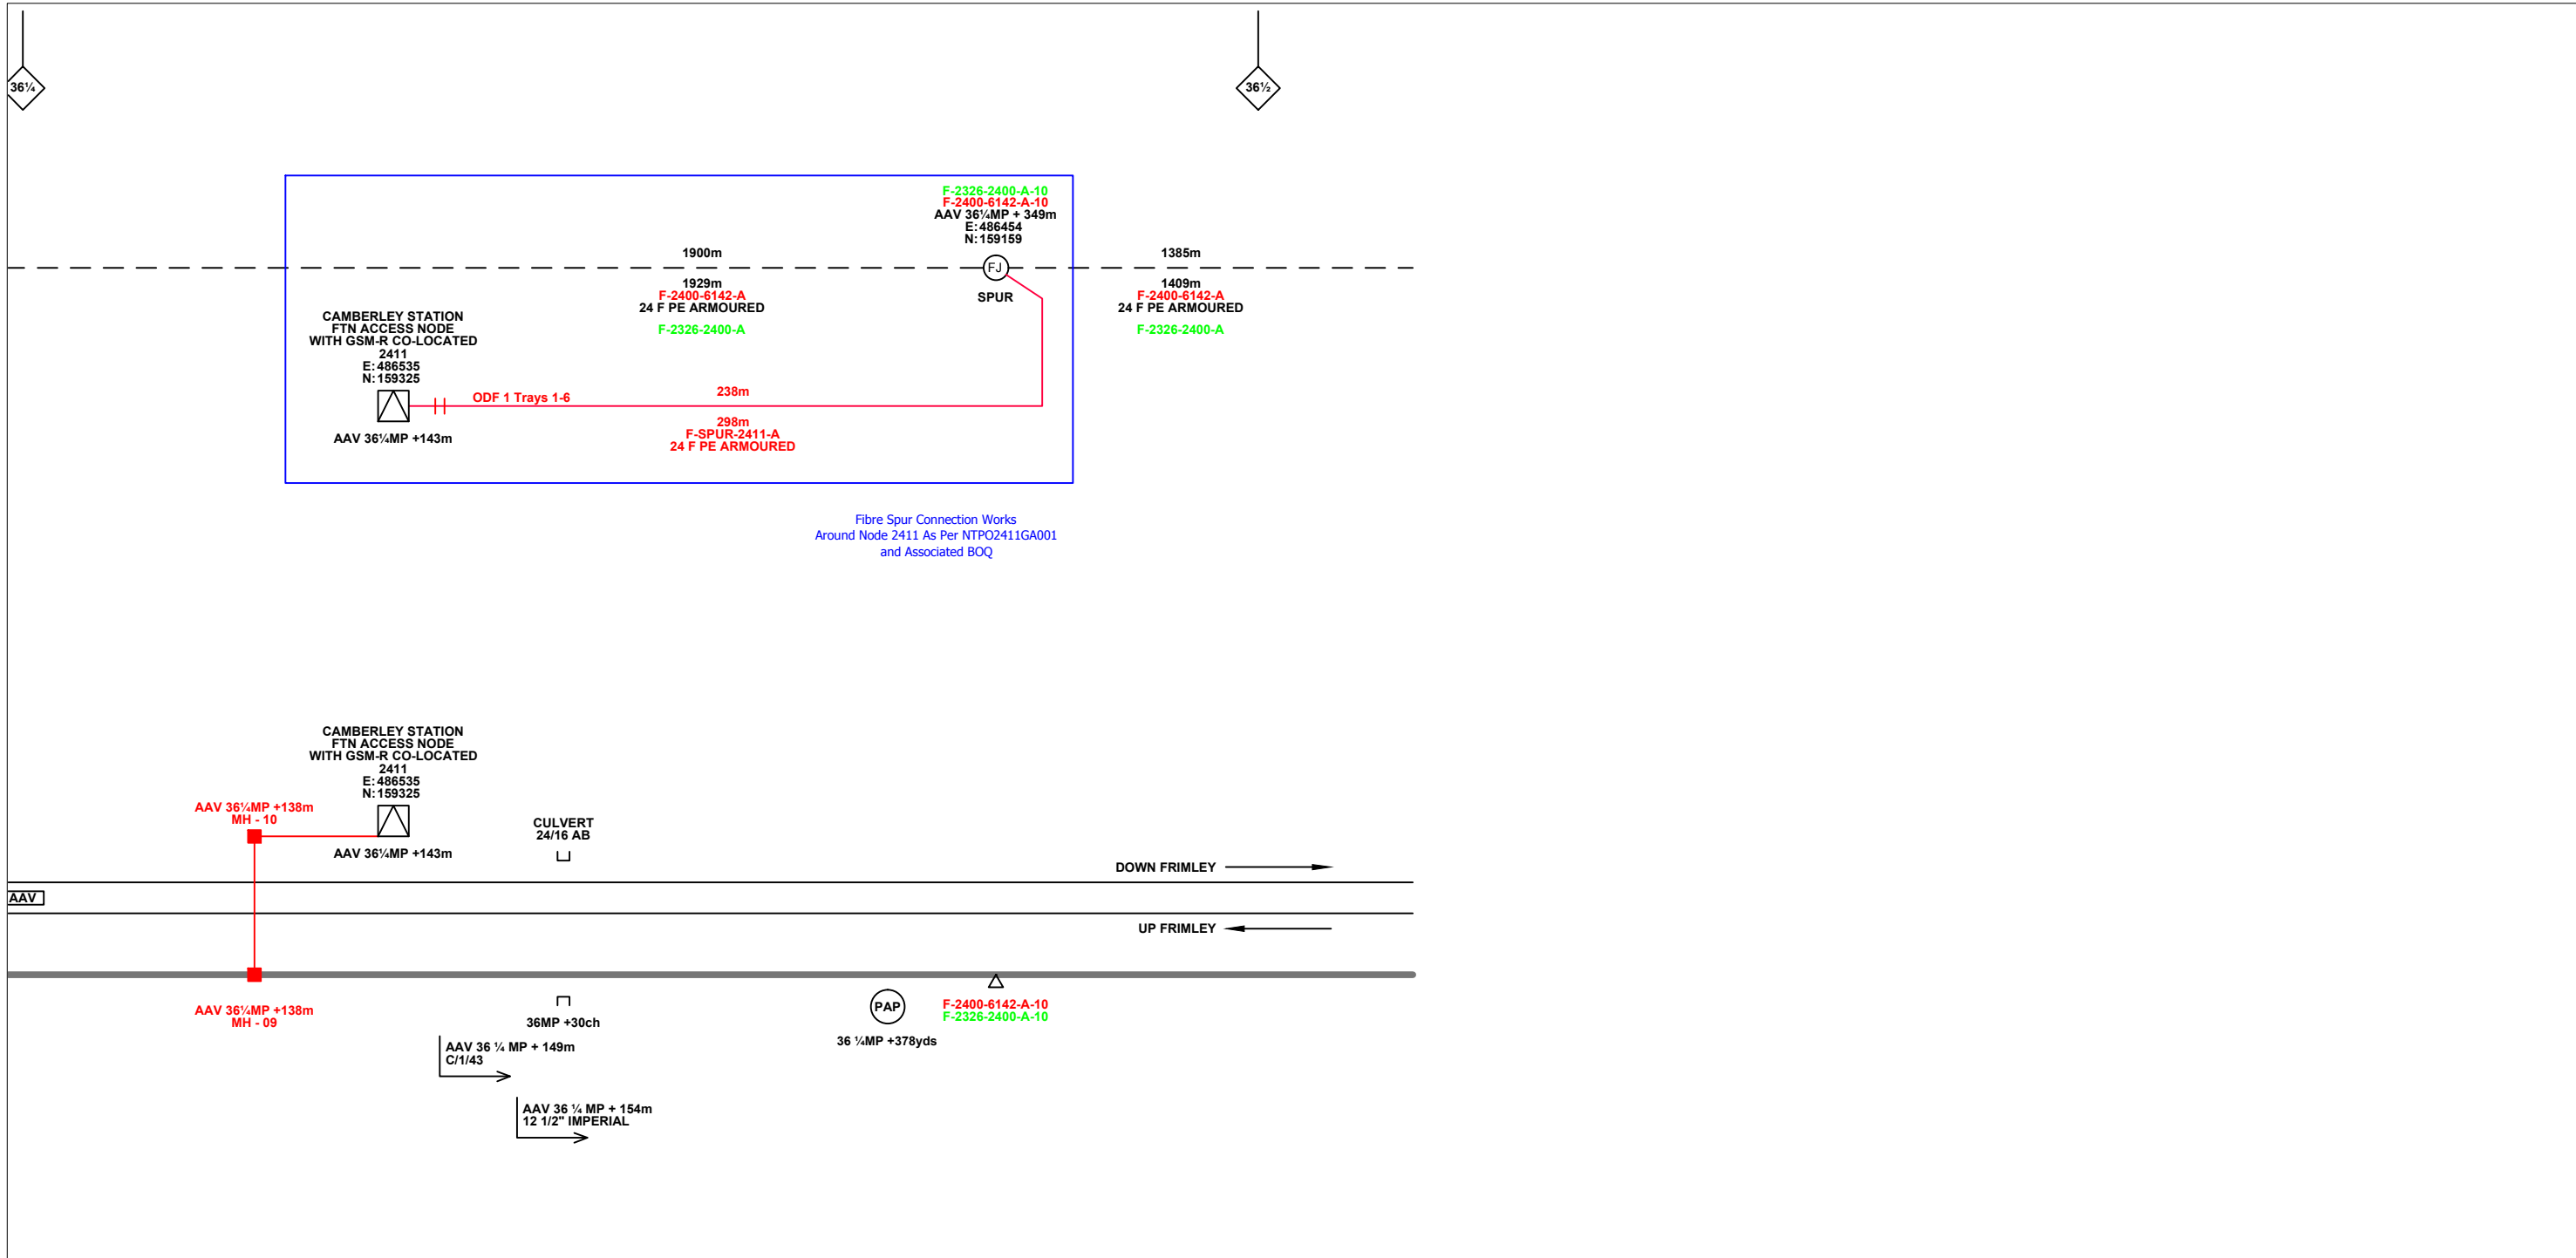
36¼

36½

F-2326-2400-A-10
F-2400-6142-A-10
AAV 36¼MP + 349m
E:486454
N:159159

1900m

1385m

FJ

SPUR

1929m
F-2400-6142-A
24 F PE ARMOURED
F-2326-2400-A

1409m
F-2400-6142-A
24 F PE ARMOURED
F-2326-2400-A

CAMBERLEY STATION
FTN ACCESS NODE
WITH GSM-R CO-LOCATED
2411
E:486535
N:159325

ODF 1 Trays 1-6

238m

AAV 36¼MP +143m

298m
F-SPUR-2411-A
24 F PE ARMOURED

Fibre Spur Connection Works
Around Node 2411 As Per NTPO2411GA001
and Associated BOQ

CAMBERLEY STATION
FTN ACCESS NODE
WITH GSM-R CO-LOCATED
2411
E:486535
N:159325

AAV 36¼MP +138m
MH - 10

AAV 36¼MP +143m

CULVERT
24/16 AB

DOWN FRIMLEY

AAV

UP FRIMLEY

AAV 36¼MP +138m
MH - 09

36MP +30ch

PAP

F-2400-6142-A-10
F-2326-2400-A-10

36 ¼MP +378yds

AAV 36 ¼ MP + 149m
C/1/43

AAV 36 ¼ MP + 154m
12 1/2" IMPERIAL